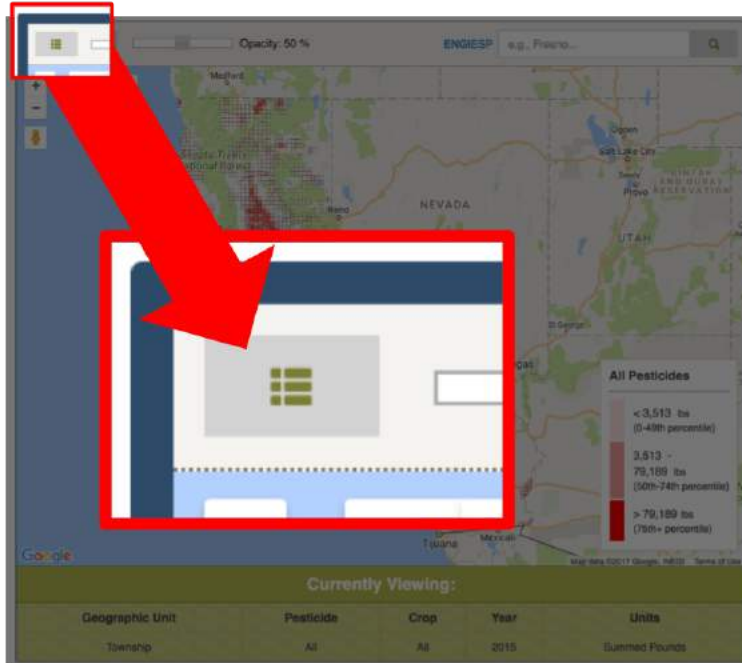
Opacity: 50 %

ENG|ESP

e.g., Fresno...

+

−

Medford

Shasta-Trinity National Forest

Reno

NEVADA

Ogden

Salt Lake City

Provo

UINTAH AND OURAY RESERVATION

UTAH

St George

Vegas

All Pesticides

< 3,513 lbs (0-49th percentile)

3,513 - 79,189 lbs (50th-74th percentile)

> 79,189 lbs (75th+ percentile)

Tijuana

Mexicali

Google

Map data ©2017 Google, INEGI Terms of Use

Currently Viewing:

| Geographic Unit | Pesticide | Crop | Year | Units |
|---|---|---|---|---|
| Township | All | All | 2015 | Summed Pounds |